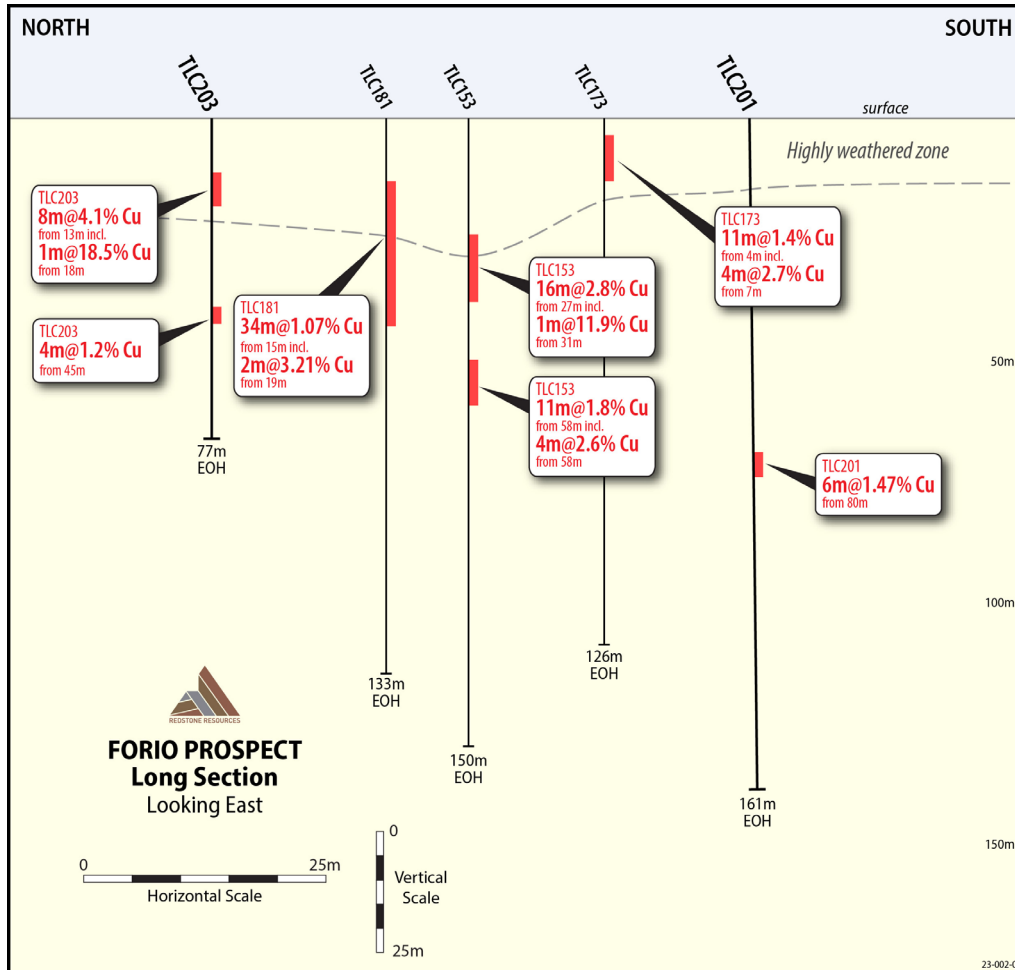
NORTH

SOUTH

TLC203

TLC181

TLC153

TLC173

TLC201

surface

Highly weathered zone

TLC203
8m@4.1% Cu
from 13m incl.
1m@18.5% Cu
from 18m

TLC173
11m@1.4% Cu
from 4m incl.
4m@2.7% Cu
from 7m

TLC153
16m@2.8% Cu
from 27m incl.
1m@11.9% Cu
from 31m

TLC203
4m@1.2% Cu
from 45m

TLC181
34m@1.07% Cu
from 15m incl.
2m@3.21% Cu
from 19m

50m

TLC153
11m@1.8% Cu
from 58m incl.
4m@2.6% Cu
from 58m

77m
EOH

TLC201
6m@1.47% Cu
from 80m

100m

126m
EOH

133m
EOH

REDSTONE RESOURCES

FORIO PROSPECT
Long Section
Looking East

150m
EOH

161m
EOH

0

150m

Vertical Scale

0

25m

Horizontal Scale

25m

23-002-0